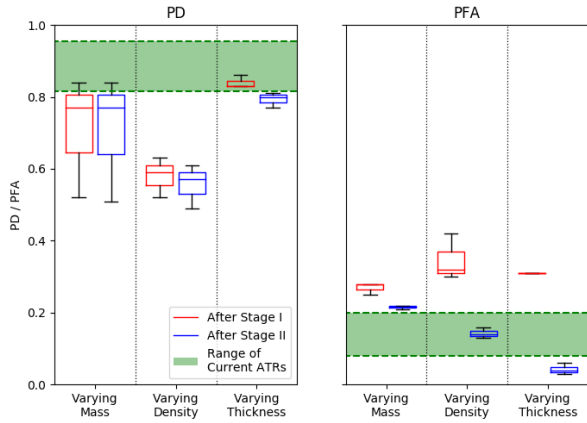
PD

PFA

1.0

0.8

0.6

0.4

0.2

0.0

PD / PFA

After Stage I

After Stage II

Range of Current ATRs

Varying Mass

Varying Density

Varying Thickness

Varying Mass

Varying Density

Varying Thickness